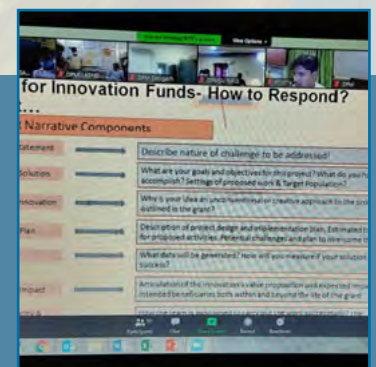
View Options

for Innovation Funds- How to Respond?

...

t Narrative Components

Statement

Describe nature of challenge to be addressed!

Solution

What are your goals and objectives for this project? What do you h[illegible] accomplish? Settings of proposed work & Target Population?

Innovation

Why is your idea an unconventional or creative approach to the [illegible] outlined in the grant?

Plan

Description of project design and implementation plan. Estimated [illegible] for proposed activities. Potential challenges and plan to overcome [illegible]

What data will be generated? How will you measure if your solution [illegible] success?

Impact

Articulation of the innovation's value proposition and expected imp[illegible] intended beneficiaries both within and beyond the site of the grant

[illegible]